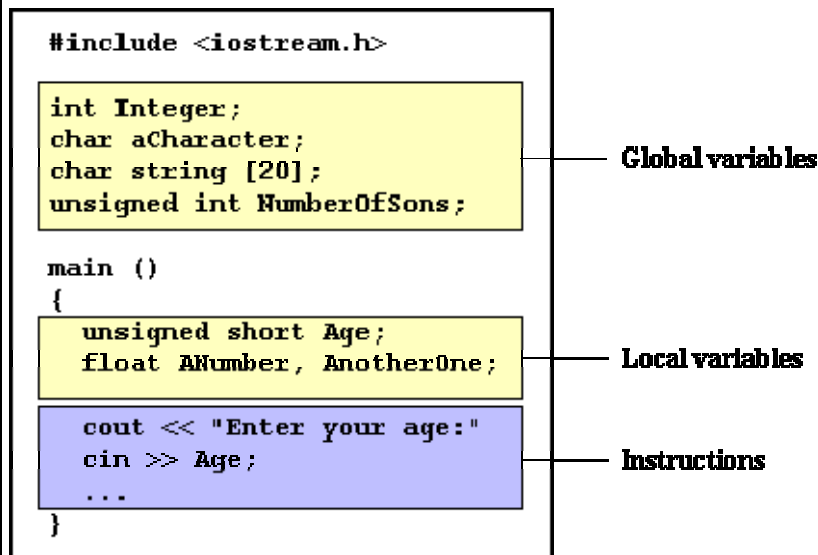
#include <iostream.h>

int Integer;
char aCharacter;
char string [20];
unsigned int NumberOfSons;

Global variables

main ()
{

unsigned short Age;
float ANumber, AnotherOne;

Local variables

cout << "Enter your age:"
cin >> Age;
...

Instructions

}